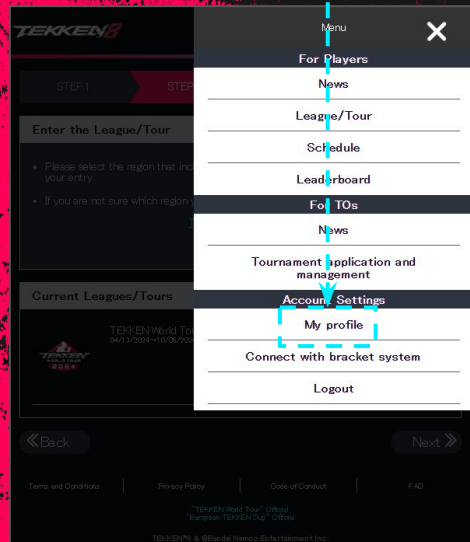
TEKKEN 8

STEP1
STEP

Enter the League/Tour

• Please select the region that inc your entry.

• If you are not sure which region y

Current Leagues/Tours

TEKKEN World Tou
04/13/2024~10/06/202

TEKKEN WORLD TOUR 2024

Back

Next

Terms and Conditions
Privacy Policy
Code of Conduct
FAQ

"TEKKEN World Tour" Official
"European TEKKEN Cup" Official

TEKKEN™ & ©Bandai Namco Entertainment Inc.

Menu

For Players

News

League/Tour

Schedule

Leaderboard

For TOs

News

Tournament application and management

Account Settings

My profile

Connect with bracket system

Logout